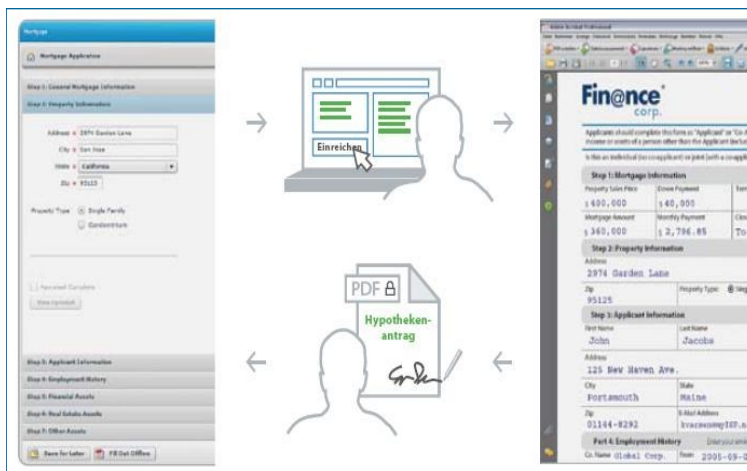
Mortgage

Mortgage Application

Step 1: General Mortgage Information

Step 2: Property Information

Address 2974 Garden Lane

City San Jose

State California

Zip 95125

Property Type Single Family

Condominium

Appraisal Complete

Step 3: Applicant Information

Step 4: Employment History

Step 5: Financial Assets

Step 6: Real Estate Assets

Step 7: Other Assets

Save for Later

Fill Out Offline

Einreichen

PDF

Hypothekenantrag

Fin@nce corp.

Applicants should complete this form as "Applicant" or "Co-Applicant" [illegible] income or assets of a person other than the Applicant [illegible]

Is this an individual (no coapplicant) or joint (with a coapplicant) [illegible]

Step 1: Mortgage Information

| Property Sales Price | Down Payment | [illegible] |
|---|---|---|
| $ 400,000 | $ 40,000 | |
| Mortgage Amount | Monthly Payment | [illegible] |
| $ 360,000 | $ 2,796.85 | To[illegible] |

Step 2: Property Information

Address

2974 Garden Lane

Zip

95125

Property Type

Step 3: Applicant Information

| First Name | Last Name |
|---|---|
| John | Jacobs |

Address

125 New Haven Ave.

| City | State |
|---|---|
| Portsmouth | Maine |
| Zip | E-Mail Address |
| 01144-8292 | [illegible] |

Part 4: Employment History

Co. Name Global Corp. From 2005-09-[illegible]